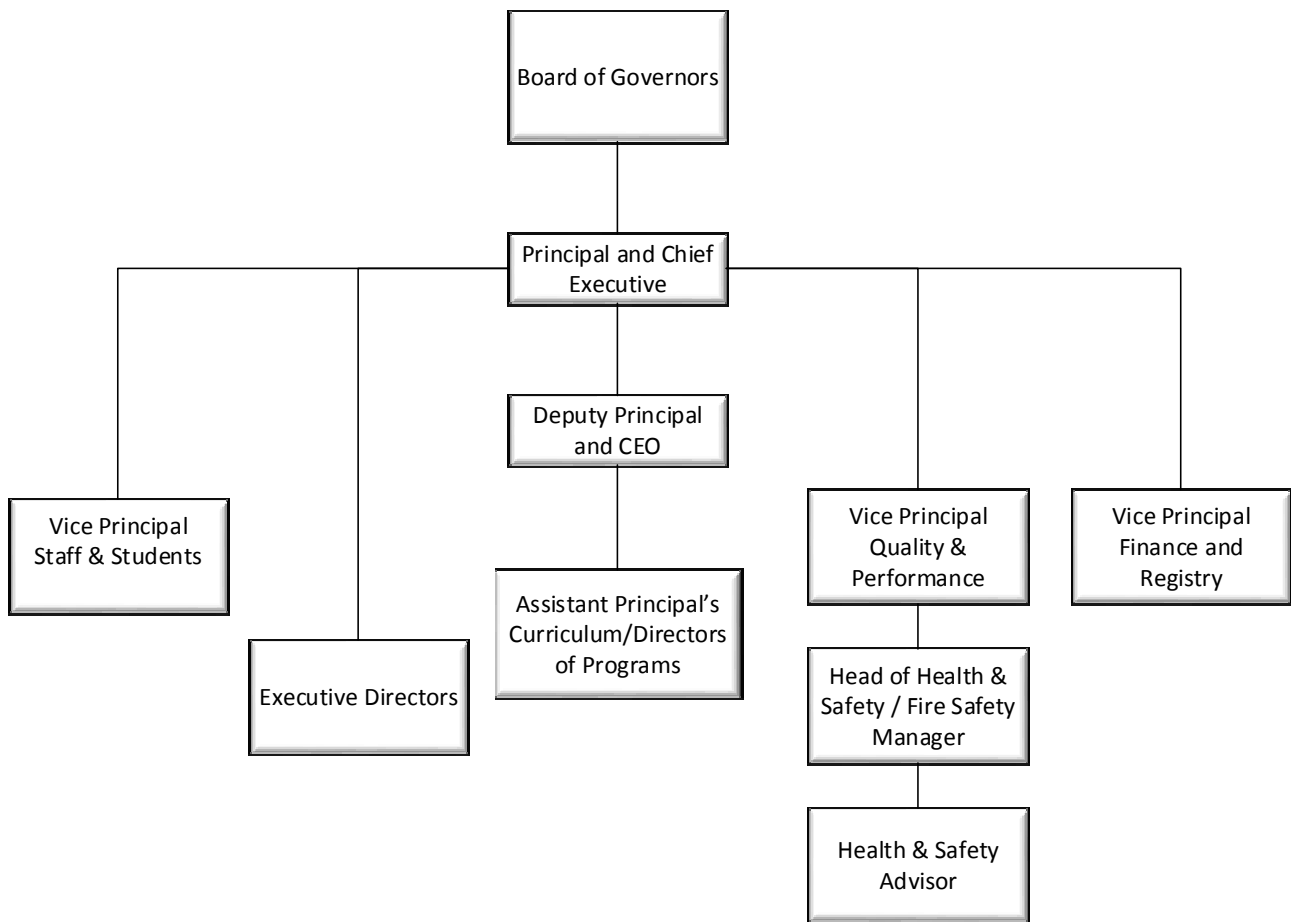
Board of Governors

Principal and Chief Executive

Deputy Principal and CEO

Vice Principal Staff & Students

Executive Directors

Assistant Principal's Curriculum/Directors of Programs

Vice Principal Quality & Performance

Vice Principal Finance and Registry

Head of Health & Safety / Fire Safety Manager

Health & Safety Advisor